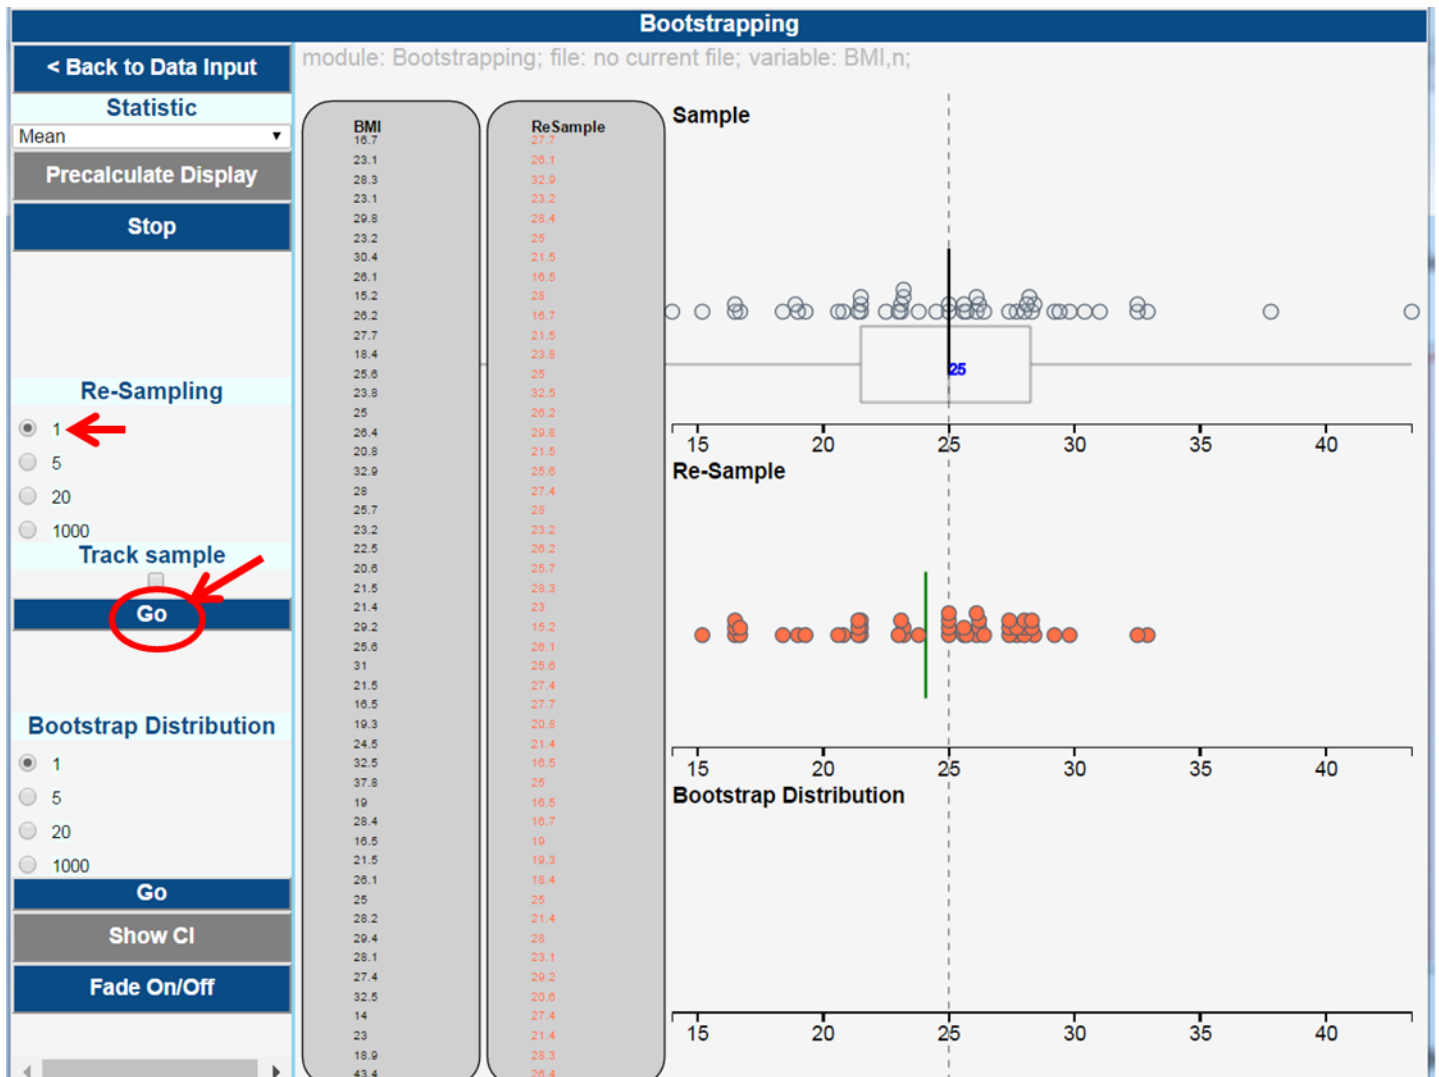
Bootstrapping

< Back to Data Input

Statistic

Mean

Precalculate Display

Stop

Re-Sampling

1

5

20

1000

Track sample

Go

Bootstrap Distribution

1

5

20

1000

Go

Show CI

Fade On/Off

module: Bootstrapping; file: no current file; variable: BMI,n;

| BMI | ReSample |
|---|---|
| 16.7 | 27.7 |
| 23.1 | 26.1 |
| 28.3 | 32.9 |
| 23.1 | 23.2 |
| 29.8 | 28.4 |
| 23.2 | 25 |
| 30.4 | 21.5 |
| 26.1 | 16.5 |
| 15.2 | 28 |
| 26.2 | 16.7 |
| 27.7 | 21.5 |
| 18.4 | 23.8 |
| 25.6 | 25 |
| 23.8 | 32.5 |
| 25 | 26.2 |
| 26.4 | 29.8 |
| 20.8 | 21.5 |
| 32.9 | 25.6 |
| 28 | 27.4 |
| 25.7 | 28 |
| 23.2 | 23.2 |
| 22.5 | 26.2 |
| 20.6 | 25.7 |
| 21.5 | 28.3 |
| 21.4 | 23 |
| 29.2 | 15.2 |
| 25.6 | 26.1 |
| 31 | 25.6 |
| 21.5 | 27.4 |
| 16.5 | 27.7 |
| 19.3 | 20.8 |
| 24.5 | 21.4 |
| 32.5 | 16.5 |
| 37.8 | 25 |
| 19 | 16.5 |
| 28.4 | 16.7 |
| 16.5 | 19 |
| 21.5 | 19.3 |
| 26.1 | 18.4 |
| 25 | 25 |
| 28.2 | 21.4 |
| 29.4 | 28 |
| 28.1 | 23.1 |
| 27.4 | 29.2 |
| 32.5 | 20.6 |
| 14 | 27.4 |
| 23 | 21.4 |
| 18.9 | 28.3 |
| 43.4 | 26.4 |

Sample

25

15 20 25 30 35 40

Re-Sample

15 20 25 30 35 40

Bootstrap Distribution

15 20 25 30 35 40